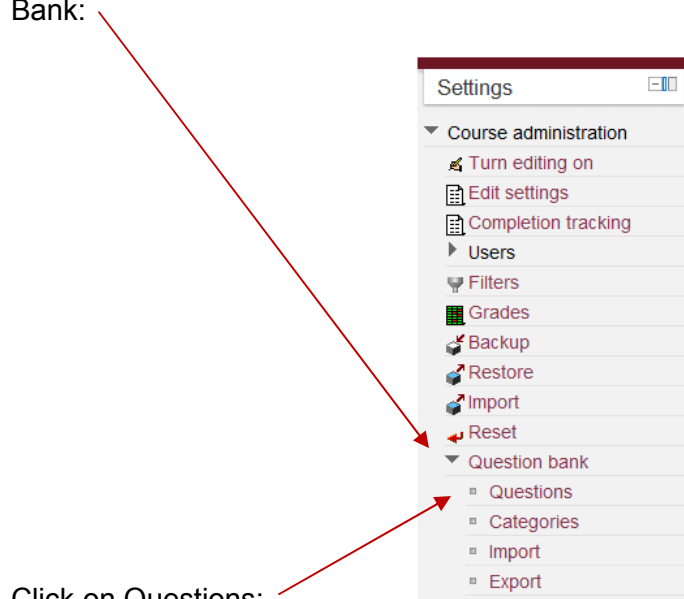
Bank:

Settings

Course administration
Turn editing on
Edit settings
Completion tracking
Users
Filters
Grades
Backup
Restore
Import
Reset
Question bank
Questions
Categories
Import
Export

Click on Questions: